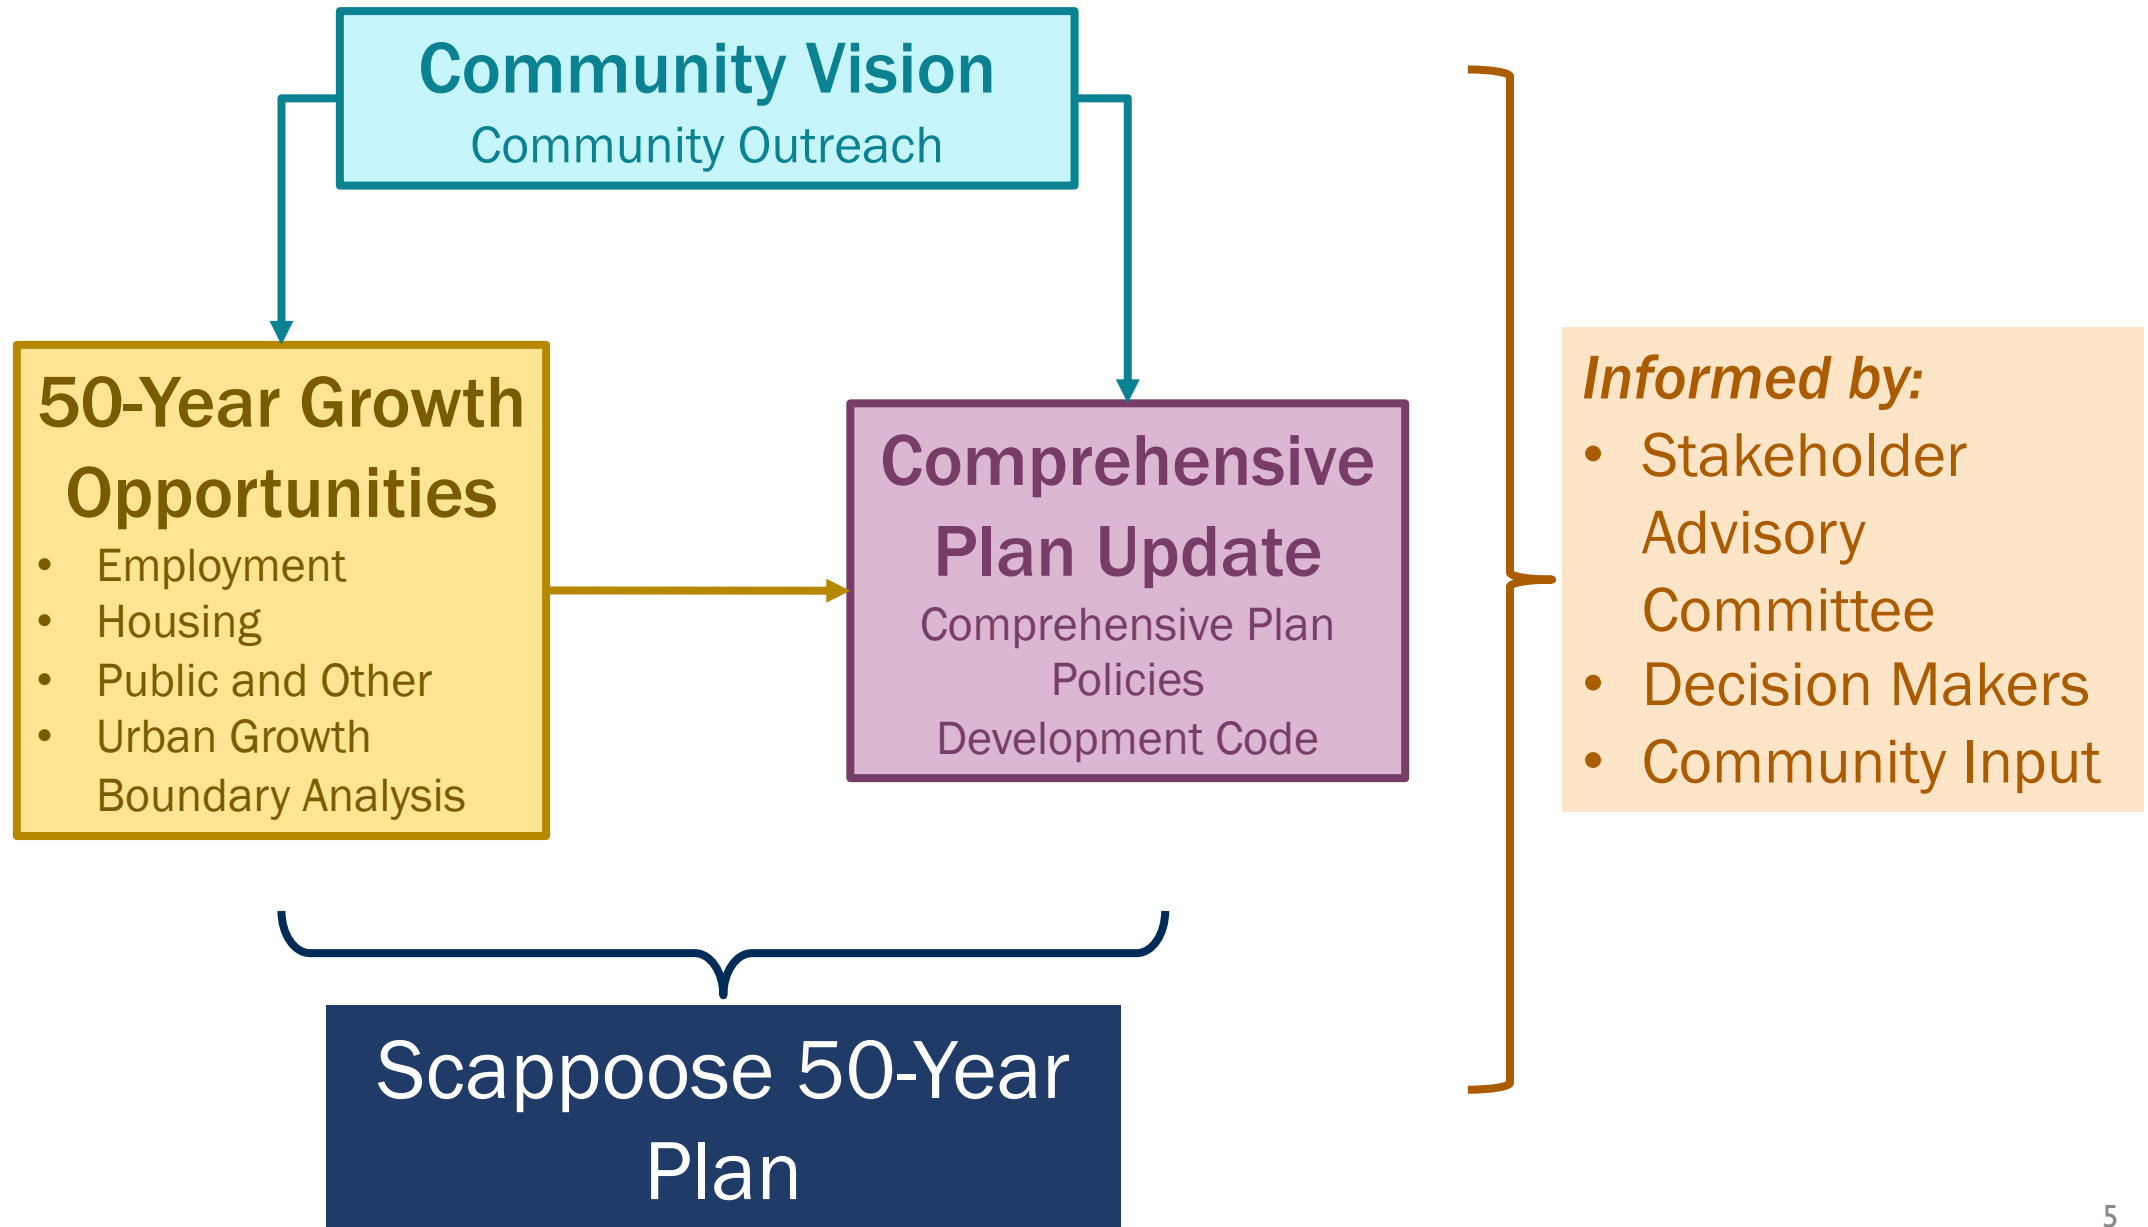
Community Vision
Community Outreach

50-Year Growth Opportunities
• Employment
• Housing
• Public and Other
• Urban Growth Boundary Analysis

Comprehensive Plan Update
Comprehensive Plan Policies
Development Code

Informed by:
• Stakeholder Advisory Committee
• Decision Makers
• Community Input

Scappoose 50-Year Plan

5